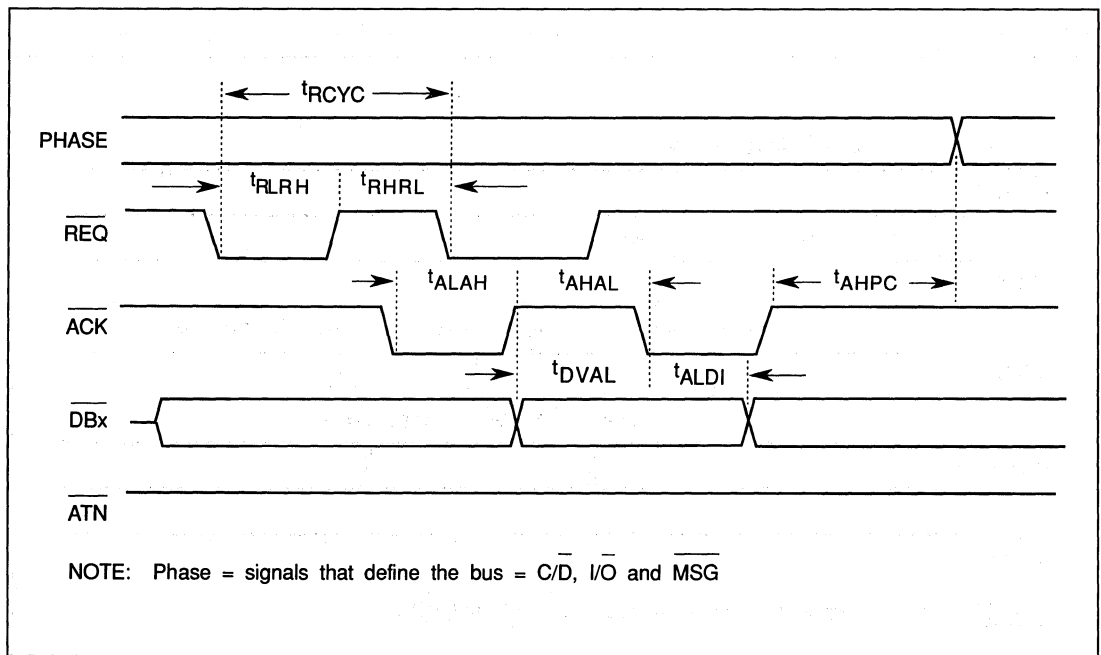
$t_{RCYC}$

PHASE

$t_{RLRH}$ $t_{RHRL}$

$\overline{REQ}$

$t_{ALAH}$ $t_{AHAL}$ $t_{AHPC}$

$\overline{ACK}$

$t_{DVAL}$ $t_{ALDI}$

$\overline{DBx}$

$\overline{ATN}$

NOTE: Phase = signals that define the bus = $C/\overline{D}$, $I/\overline{O}$ and $\overline{MSG}$